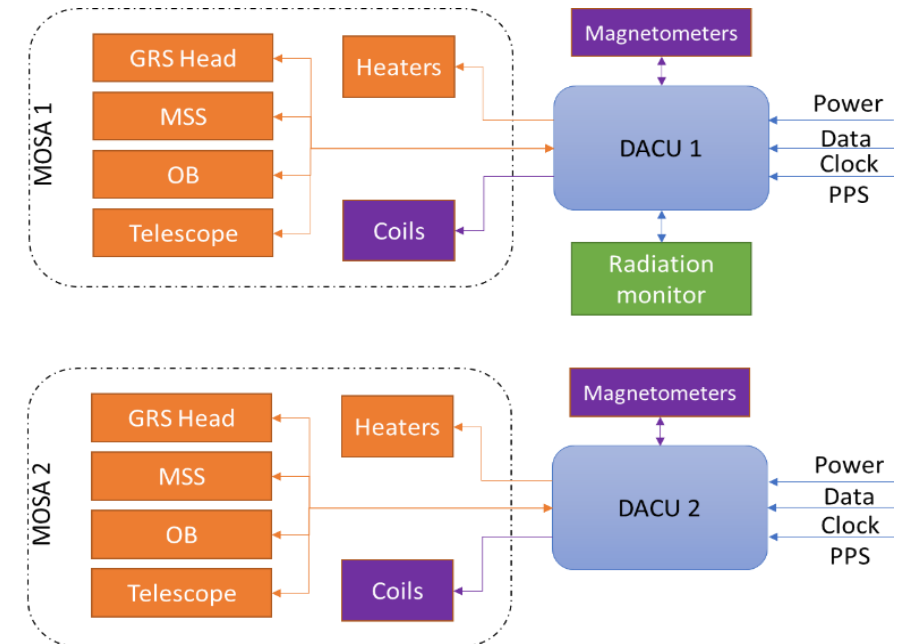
MOSA 1

GRS Head

MSS

OB

Telescope

Heaters

Coils

Magnetometers

DACU 1

Radiation monitor

Power

Data

Clock

PPS

MOSA 2

GRS Head

MSS

OB

Telescope

Heaters

Coils

Magnetometers

DACU 2

Power

Data

Clock

PPS